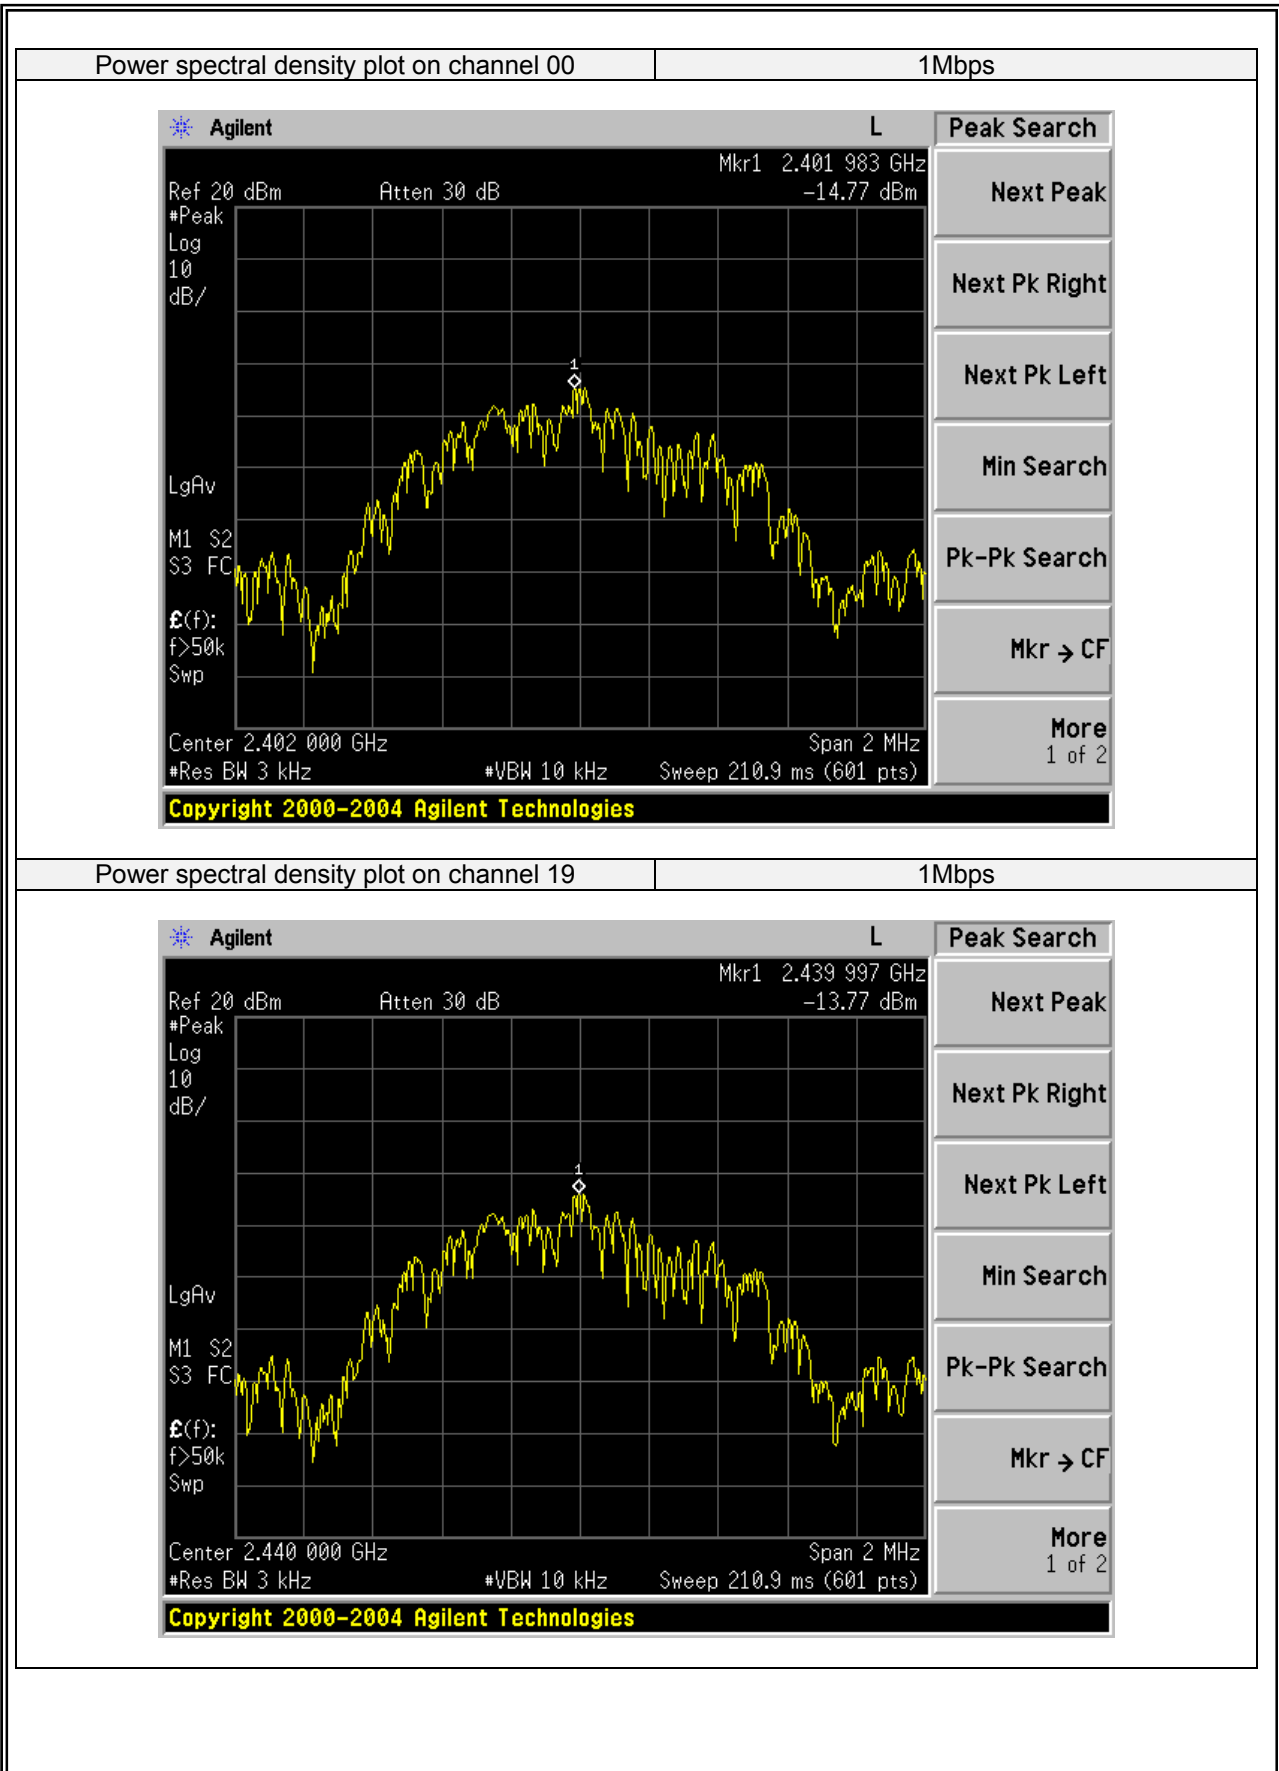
| Power spectral density plot on channel 00 | 1Mbps |
|---|---|

Agilent L
Peak Search
Mkr1 2.401 983 GHz
Ref 20 dBm Atten 30 dB -14.77 dBm
#Peak
Log
10
dB/
1
LgAv
M1 S2
S3 FC
£(f):
f>50k
Swp
Center 2.402 000 GHz Span 2 MHz
#Res BW 3 kHz #VBW 10 kHz Sweep 210.9 ms (601 pts)
Next Peak
Next Pk Right
Next Pk Left
Min Search
Pk-Pk Search
Mkr → CF
More
1 of 2
Copyright 2000-2004 Agilent Technologies

| Power spectral density plot on channel 19 | 1Mbps |
|---|---|

Agilent L
Peak Search
Mkr1 2.439 997 GHz
Ref 20 dBm Atten 30 dB -13.77 dBm
#Peak
Log
10
dB/
1
LgAv
M1 S2
S3 FC
£(f):
f>50k
Swp
Center 2.440 000 GHz Span 2 MHz
#Res BW 3 kHz #VBW 10 kHz Sweep 210.9 ms (601 pts)
Next Peak
Next Pk Right
Next Pk Left
Min Search
Pk-Pk Search
Mkr → CF
More
1 of 2
Copyright 2000-2004 Agilent Technologies